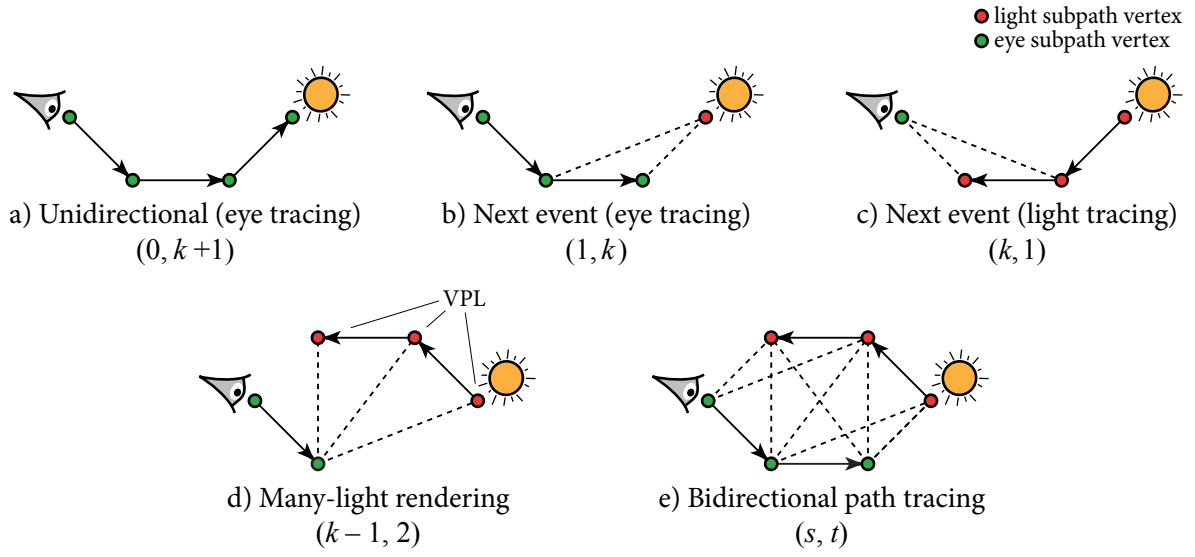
light subpath vertex
eye subpath vertex

a) Unidirectional (eye tracing)
$(0, k+1)$

b) Next event (eye tracing)
$(1, k)$

c) Next event (light tracing)
$(k, 1)$

VPL

d) Many-light rendering
$(k-1, 2)$

e) Bidirectional path tracing
$(s, t)$